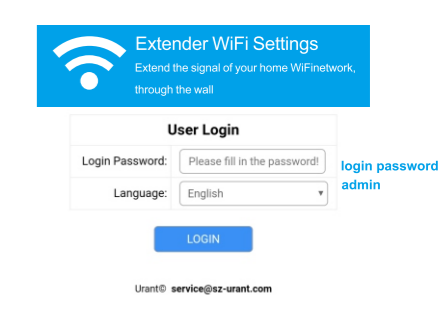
Extender WiFi Settings
Extend the signal of your home WiFinetwork, through the wall

User Login

| Login Password: | Please fill in the password! |
|---|---|
| Language: | English ▾ |

login password
admin

LOGIN

Urant© service@sz-urant.com